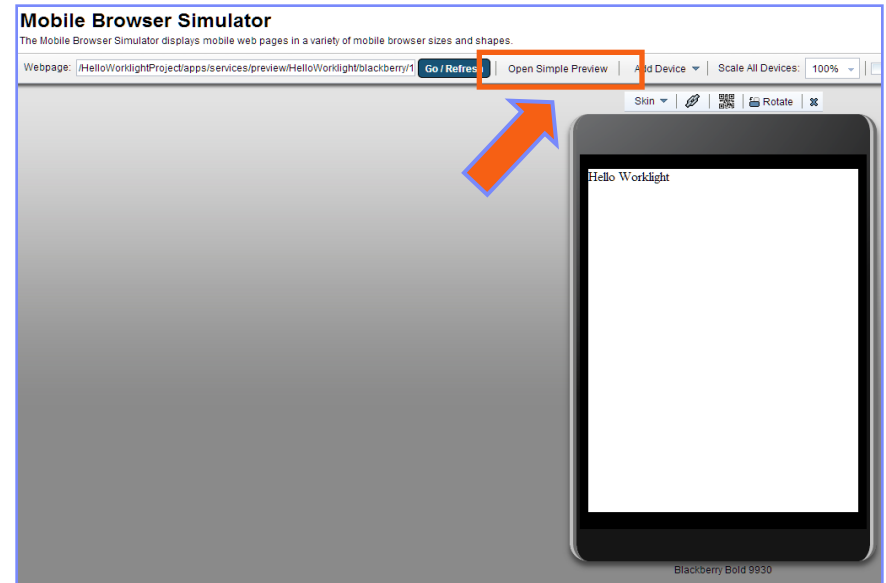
Mobile Browser Simulator

The Mobile Browser Simulator displays mobile web pages in a variety of mobile browser sizes and shapes.

Webpage: /HelloWorklightProject/apps/services/preview/HelloWorklight/blackberry/1 Go / Refresh Open Simple Preview Add Device Scale All Devices: 100%

Skin Rotate

Hello Worklight

Blackberry Bold 9930